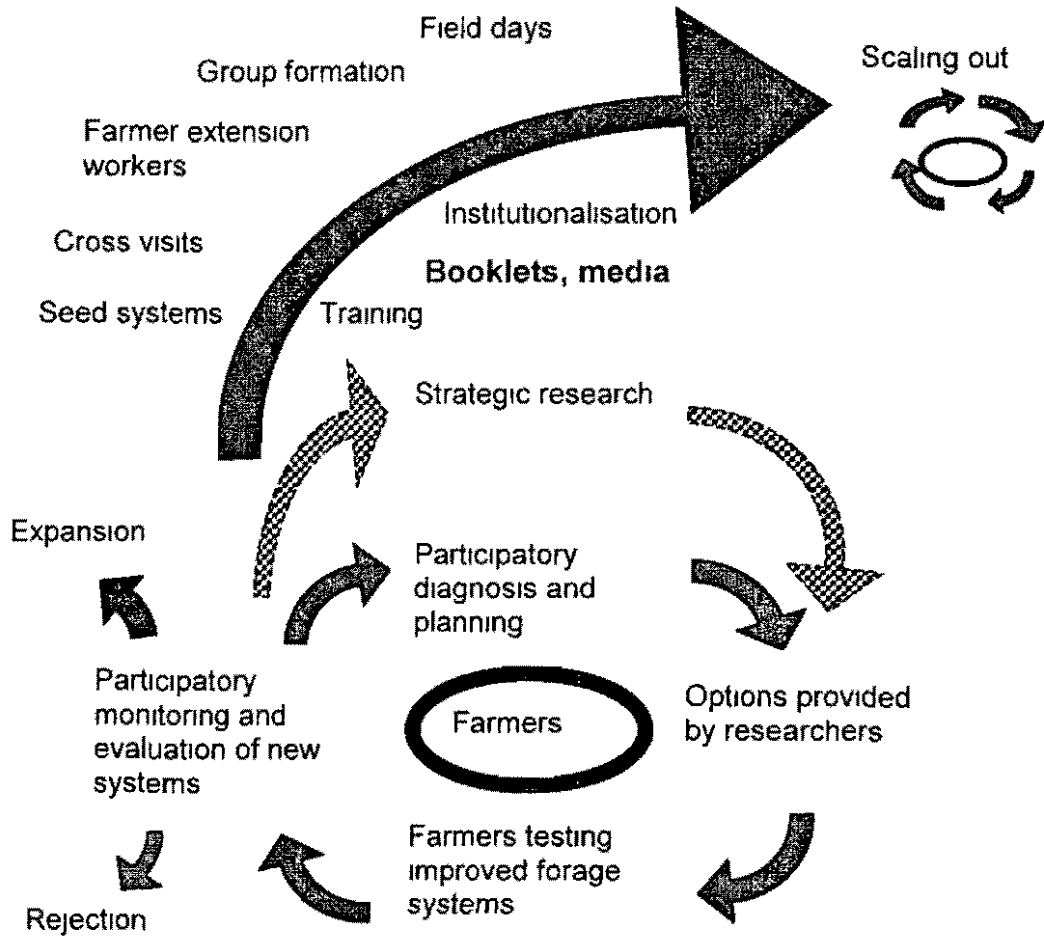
Field days

Group formation

Scaling out

Farmer extension workers

Institutionalisation

Cross visits

Booklets, media

Seed systems

Training

Strategic research

Expansion

Participatory diagnosis and planning

Participatory monitoring and evaluation of new systems

Farmers

Options provided by researchers

Farmers testing improved forage systems

Rejection